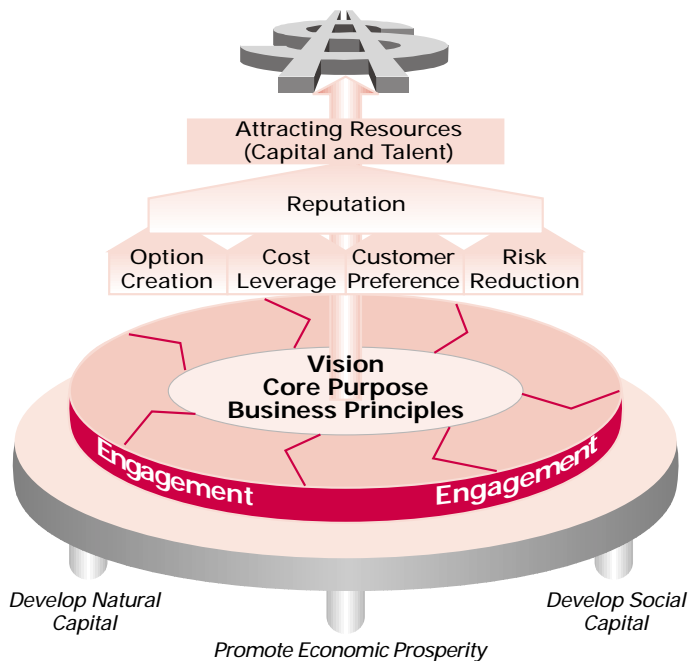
Attracting Resources
(Capital and Talent)

Reputation

Option Creation

Cost Leverage

Customer Preference

Risk Reduction

Vision
Core Purpose
Business Principles

Engagement

Engagement

Develop Natural Capital

Develop Social Capital

Promote Economic Prosperity